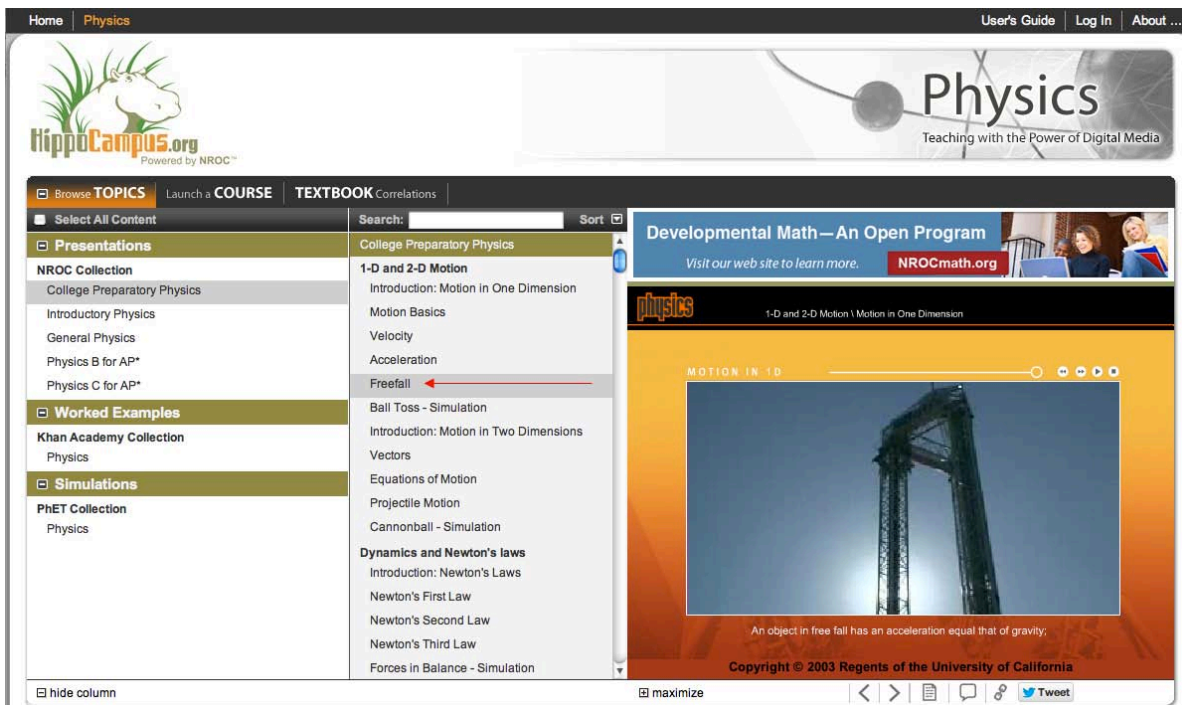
Home | Physics

User's Guide | Log In | About ...

HippoCampus.org
Powered by NROC™

Physics
Teaching with the Power of Digital Media

Browse TOPICS | Launch a COURSE | TEXTBOOK Correlations

Select All Content

Presentations

NROC Collection
College Preparatory Physics
Introductory Physics
General Physics
Physics B for AP*
Physics C for AP*

Worked Examples

Khan Academy Collection
Physics

Simulations

PhET Collection
Physics

Search: Sort

College Preparatory Physics
1-D and 2-D Motion
Introduction: Motion in One Dimension
Motion Basics
Velocity
Acceleration
Freefall
Ball Toss - Simulation
Introduction: Motion in Two Dimensions
Vectors
Equations of Motion
Projectile Motion
Cannonball - Simulation
Dynamics and Newton's laws
Introduction: Newton's Laws
Newton's First Law
Newton's Second Law
Newton's Third Law
Forces in Balance - Simulation

Developmental Math—An Open Program
Visit our web site to learn more. NROCmath.org

physics
1-D and 2-D Motion \ Motion in One Dimension

MOTION IN 1D

An object in free fall has an acceleration equal that of gravity;

Copyright © 2003 Regents of the University of California

hide column

maximize

Tweet